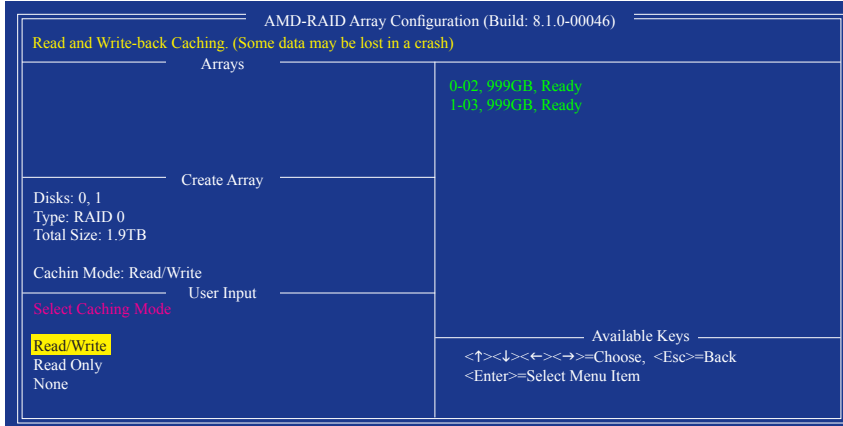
AMD-RAID Array Configuration (Build: 8.1.0-00046)

Read and Write-back Caching. (Some data may be lost in a crash)

Arrays

0-02, 999GB, Ready
1-03, 999GB, Ready

Create Array

Disks: 0, 1
Type: RAID 0
Total Size: 1.9TB

Cachin Mode: Read/Write

User Input

Select Caching Mode

Read/Write
Read Only
None

Available Keys

<↑><↓><←><→>=Choose, <Esc>=Back
<Enter>=Select Menu Item